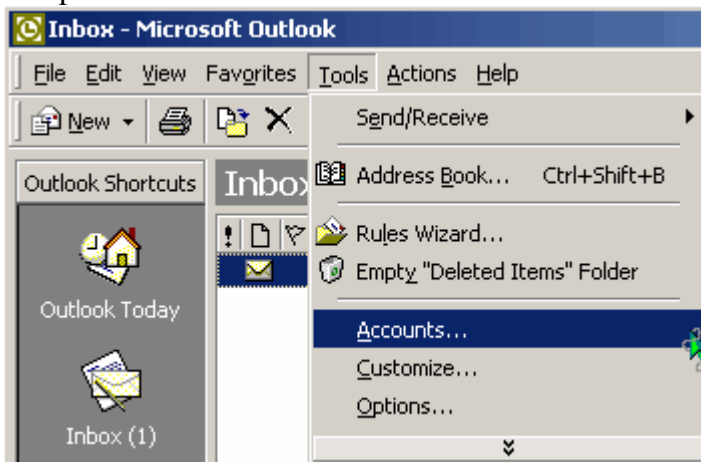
Inbox - Microsoft Outlook

File Edit View Favorites Tools Actions Help

New

Outlook Shortcuts

Inbox

Outlook Today

Inbox (1)

Send/Receive

Address Book... Ctrl+Shift+B

Rules Wizard...

Empty "Deleted Items" Folder

Accounts...

Customize...

Options...